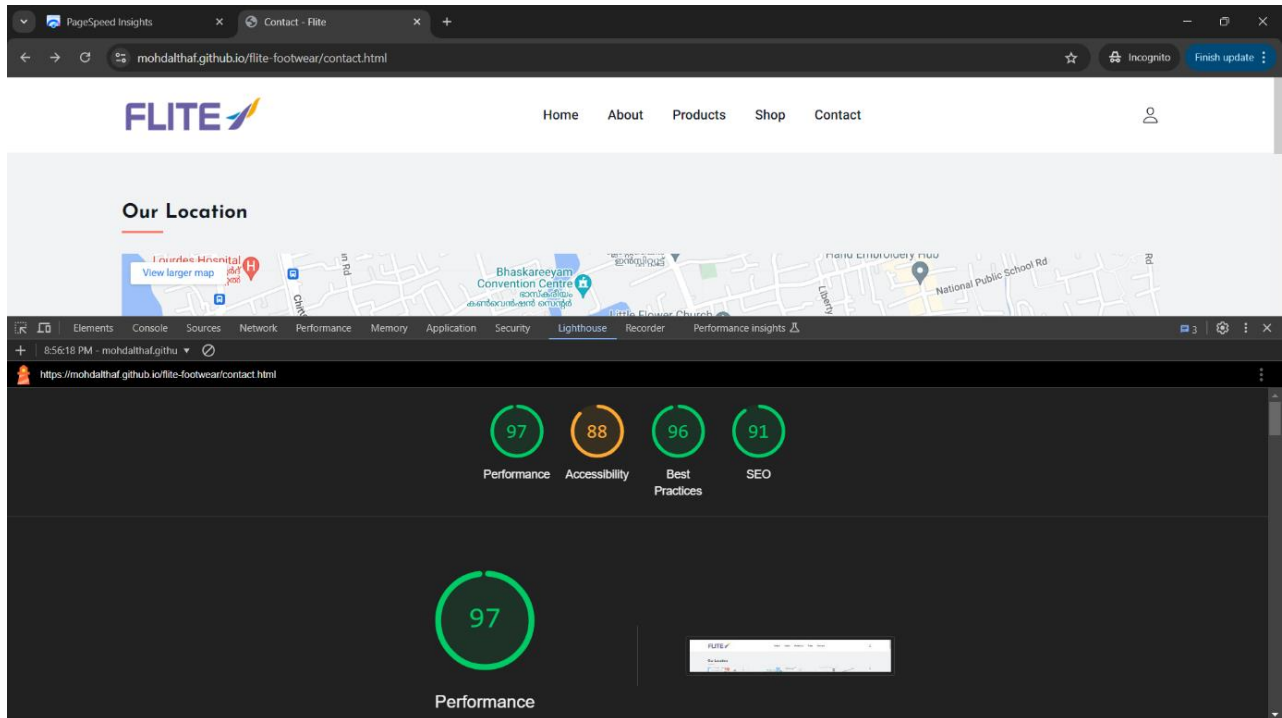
PageSpeed Insights
Contact - Flite
mohdalthaf.github.io/flite-footwear/contact.html
Incognito
Finish update

FLITE

Home About Products Shop Contact

Our Location

View larger map
Lourdes Hospital
Bhaskareeyam Convention Centre
National Public School Rd
Little Flower Church
Liberty

Elements Console Sources Network Performance Memory Application Security Lighthouse Recorder Performance insights
3
8:56:18 PM - mohdalthaf.githu
https://mohdalthaf.github.io/flite-footwear/contact.html

97
Performance
88
Accessibility
96
Best Practices
91
SEO

97
Performance